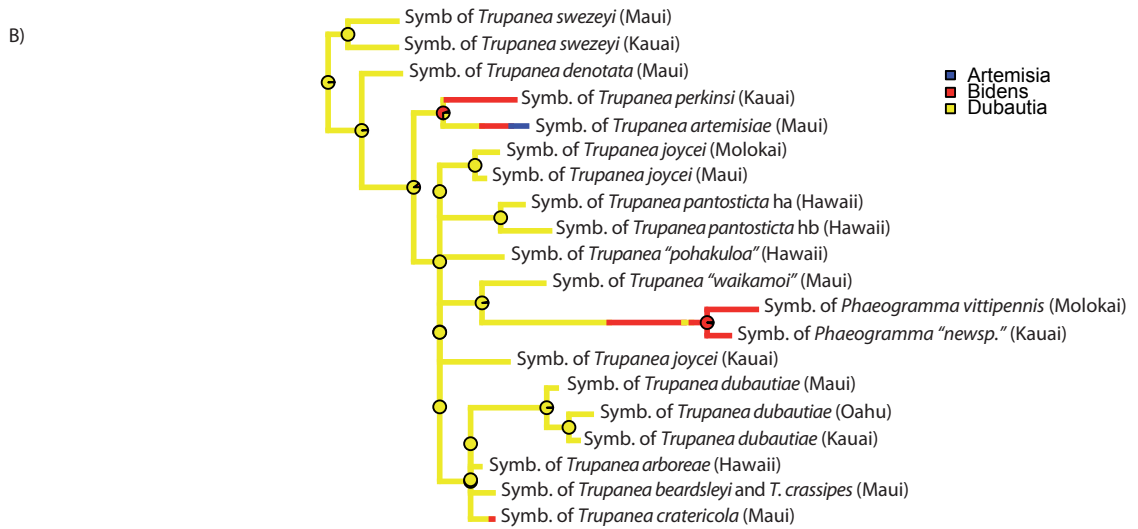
B)

Symb of *Trupanea swezeyi* (Maui)
Symb. of *Trupanea swezeyi* (Kauai)
Symb. of *Trupanea denotata* (Maui)
Symb. of *Trupanea perkinsi* (Kauai)
Symb. of *Trupanea artemisiae* (Maui)
Symb. of *Trupanea joycei* (Molokai)
Symb. of *Trupanea joycei* (Maui)
Symb. of *Trupanea pantosticta* ha (Hawaii)
Symb. of *Trupanea pantosticta* hb (Hawaii)
Symb. of *Trupanea "pohakuloa"* (Hawaii)
Symb. of *Trupanea "waikamoi"* (Maui)
Symb. of *Phaeogramma vittipennis* (Molokai)
Symb. of *Phaeogramma "newsp."* (Kauai)
Symb. of *Trupanea joycei* (Kauai)
Symb. of *Trupanea dubautiae* (Maui)
Symb. of *Trupanea dubautiae* (Oahu)
Symb. of *Trupanea dubautiae* (Kauai)
Symb. of *Trupanea arboreae* (Hawaii)
Symb. of *Trupanea beardsleyi* and *T. crassipes* (Maui)
Symb. of *Trupanea cratericola* (Maui)

Artemisia
Bidens
Dubautia